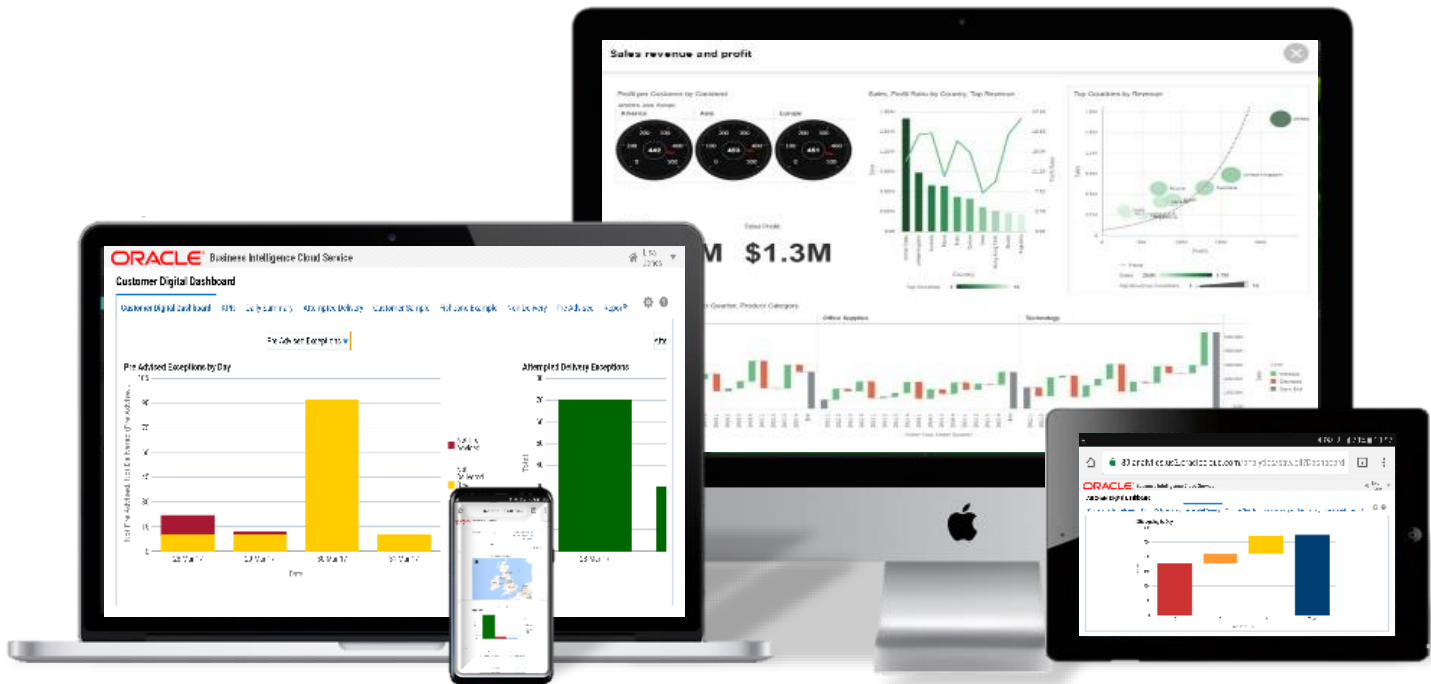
Sales revenue and profit

Profit per Customer by Continent

America

Asia

Europe

Sales, Profit Ratio by Country, Top Revenue

Top Countries by Revenue

Total Profit

M $1.3M

Country

Office Supplies

Technology

ORACLE Business Intelligence Cloud Service

Customer Digital Dashboard

Customer Digital Dashboard

Pre Advised Exceptions

Pre Advised Exceptions by Day

Attempted Delivery Exceptions

ORACLE